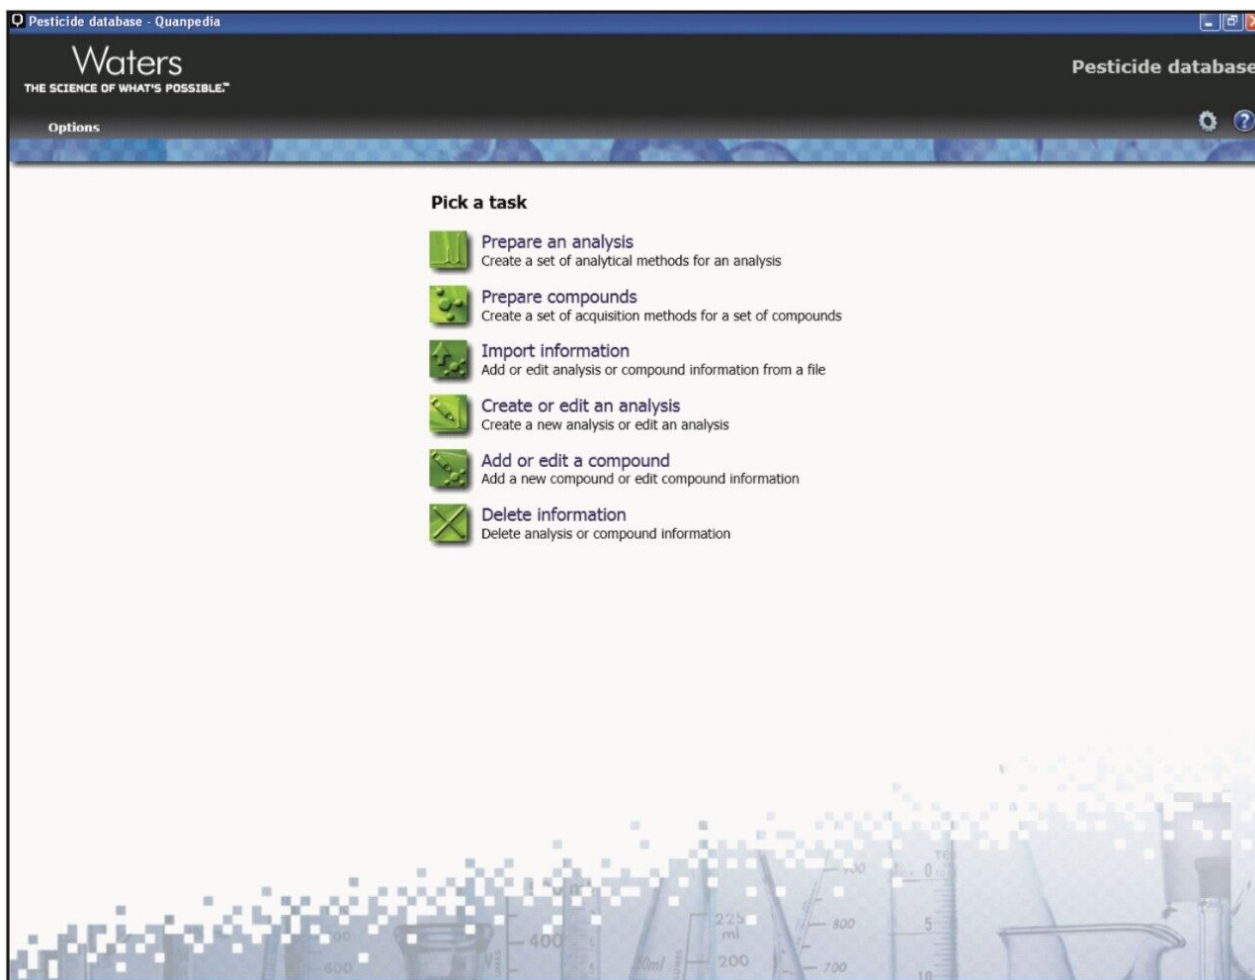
Pesticide database - Quanpedia

Waters
THE SCIENCE OF WHAT'S POSSIBLE.™

Pesticide database

Options

Pick a task

Prepare an analysis
Create a set of analytical methods for an analysis

Prepare compounds
Create a set of acquisition methods for a set of compounds

Import information
Add or edit analysis or compound information from a file

Create or edit an analysis
Create a new analysis or edit an analysis

Add or edit a compound
Add a new compound or edit compound information

Delete information
Delete analysis or compound information